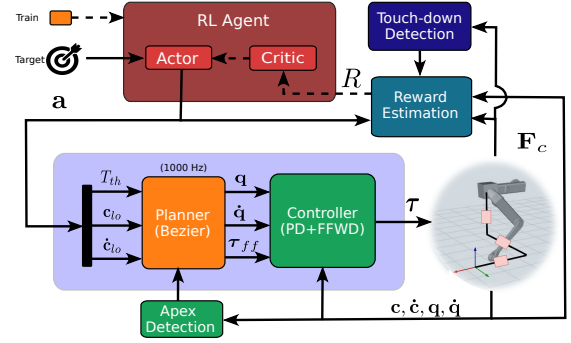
Train

Target

RL Agent

Actor

Critic

Touch-down Detection

$R$

Reward Estimation

$\mathbf{a}$

$\mathbf{F}_c$

(1000 Hz)

$T_{th}$

$\mathbf{c}_{lo}$

$\dot{\mathbf{c}}_{lo}$

Planner (Bezier)

$\mathbf{q}$

$\dot{\mathbf{q}}$

$\boldsymbol{\tau}_{ff}$

Controller (PD+FFWD)

$\boldsymbol{\tau}$

Apex Detection

$\mathbf{c}, \dot{\mathbf{c}}, \mathbf{q}, \dot{\mathbf{q}}$